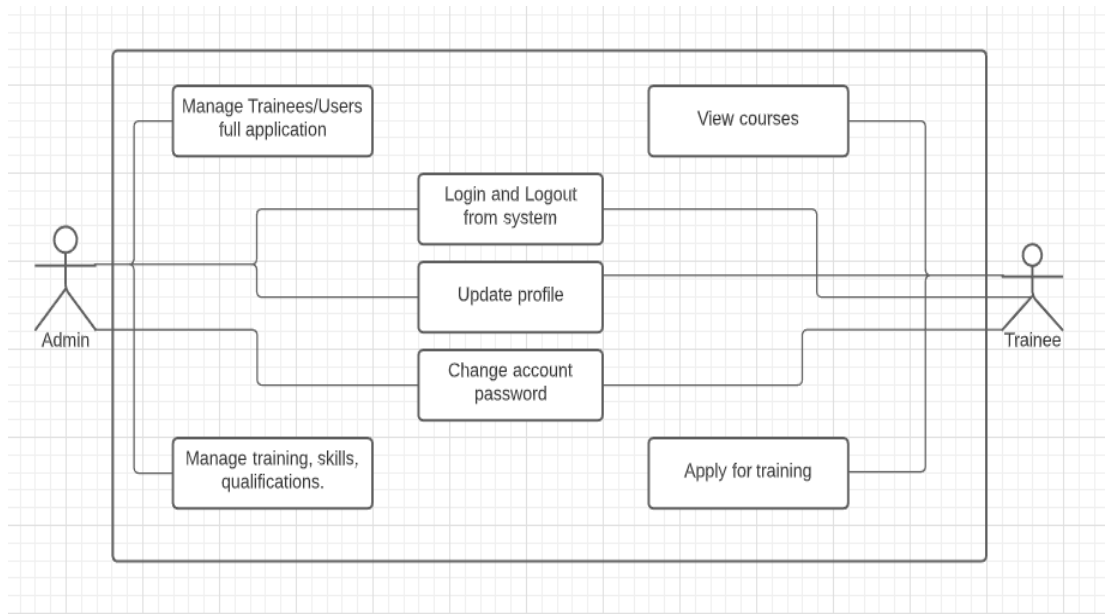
Manage Trainees/Users full application

View courses

Login and Logout from system

Update profile

Change account password

Manage training, skills, qualifications.

Apply for training

Admin

Trainee